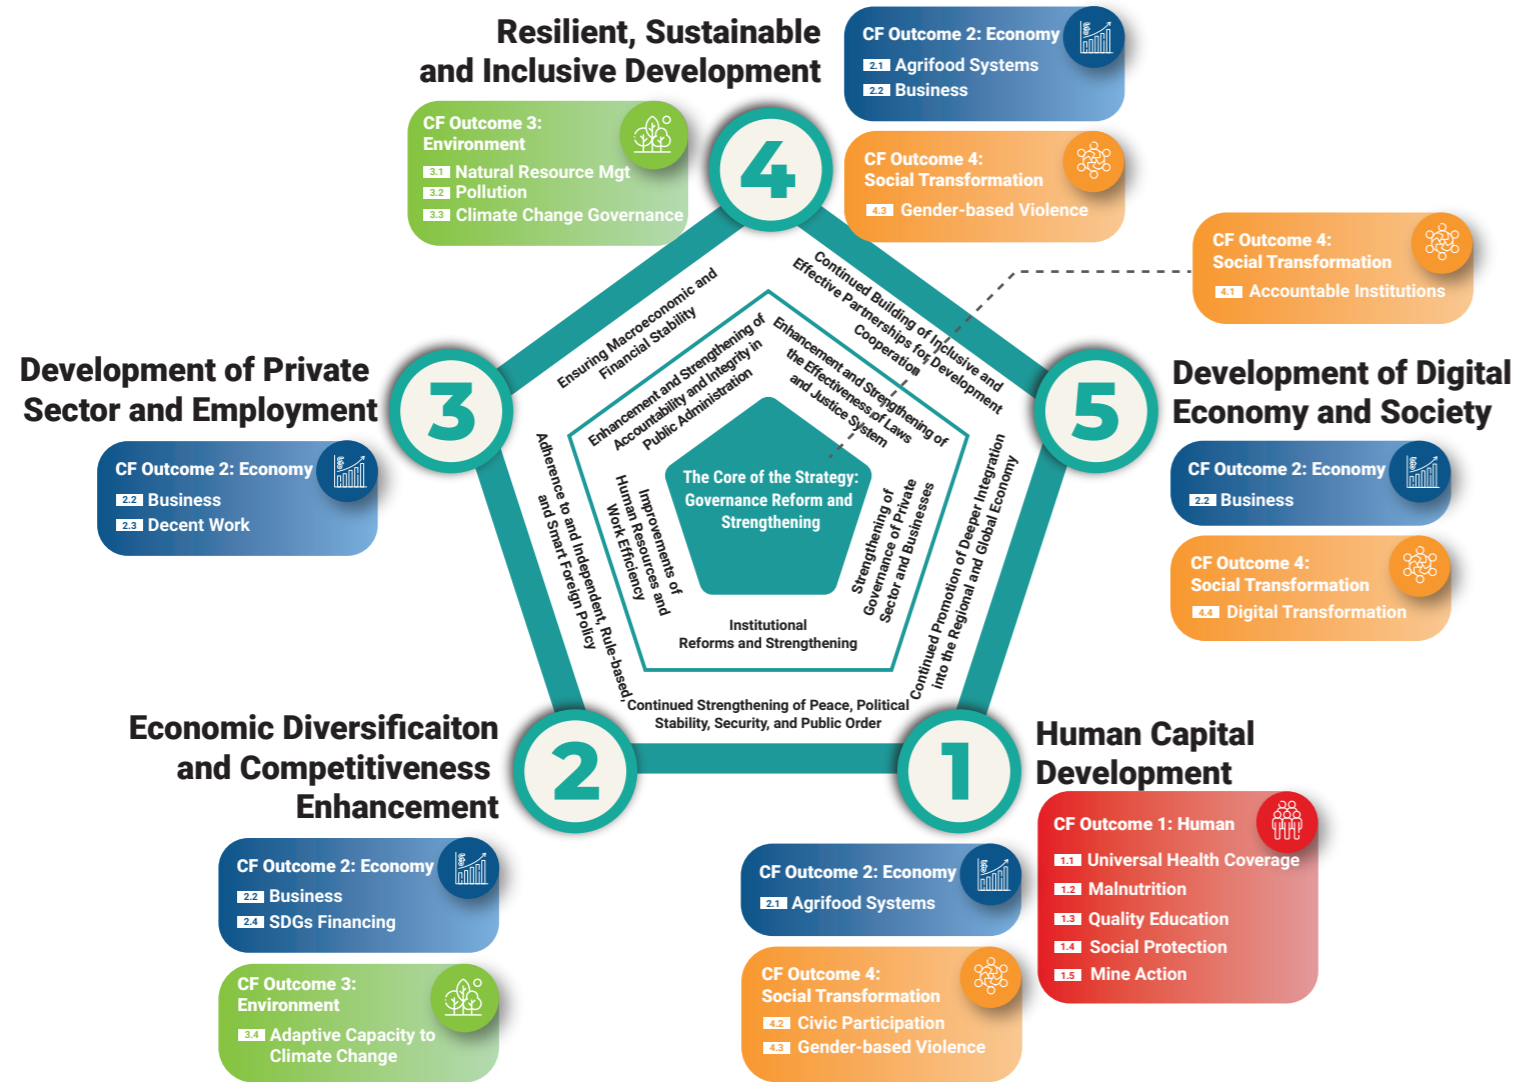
Resilient, Sustainable and Inclusive Development

CF Outcome 2: Economy
2.1 Agrifood Systems
2.2 Business

CF Outcome 3: Environment
3.1 Natural Resource Mgt
3.2 Pollution
3.3 Climate Change Governance

4

CF Outcome 4: Social Transformation
4.3 Gender-based Violence

CF Outcome 4: Social Transformation
4.1 Accountable Institutions

Development of Private Sector and Employment

3

CF Outcome 2: Economy
2.2 Business
2.3 Decent Work

5

Development of Digital Economy and Society

CF Outcome 2: Economy
2.2 Business

CF Outcome 4: Social Transformation
4.4 Digital Transformation

Ensuring Macroeconomic and Financial Stability

Continued Building of Inclusive and Effective Partnerships for Development Cooperation

Enhancement and Strengthening of Accountability and Integrity in Public Administration

Enhancement and Strengthening of the Effectiveness of Laws and Justice System

The Core of the Strategy: Governance Reform and Strengthening

Adherence to and Independent, Rule-based and Smart Foreign Policy

Improvements of Human Resources and Work Efficiency

Strengthening of Governance of Private Sector and Businesses

Continued Promotion of Deeper Integration into the Regional and Global Economy

Institutional Reforms and Strengthening

Continued Strengthening of Peace, Political Stability, Security, and Public Order

Economic Diversificaiton and Competitiveness Enhancement

2

1

Human Capital Development

CF Outcome 1: Human
1.1 Universal Health Coverage
1.2 Malnutrition
1.3 Quality Education
1.4 Social Protection
1.5 Mine Action

CF Outcome 2: Economy
2.2 Business
2.4 SDGs Financing

CF Outcome 3: Environment
3.4 Adaptive Capacity to Climate Change

CF Outcome 2: Economy
2.1 Agrifood Systems

CF Outcome 4: Social Transformation
4.2 Civic Participation
4.3 Gender-based Violence